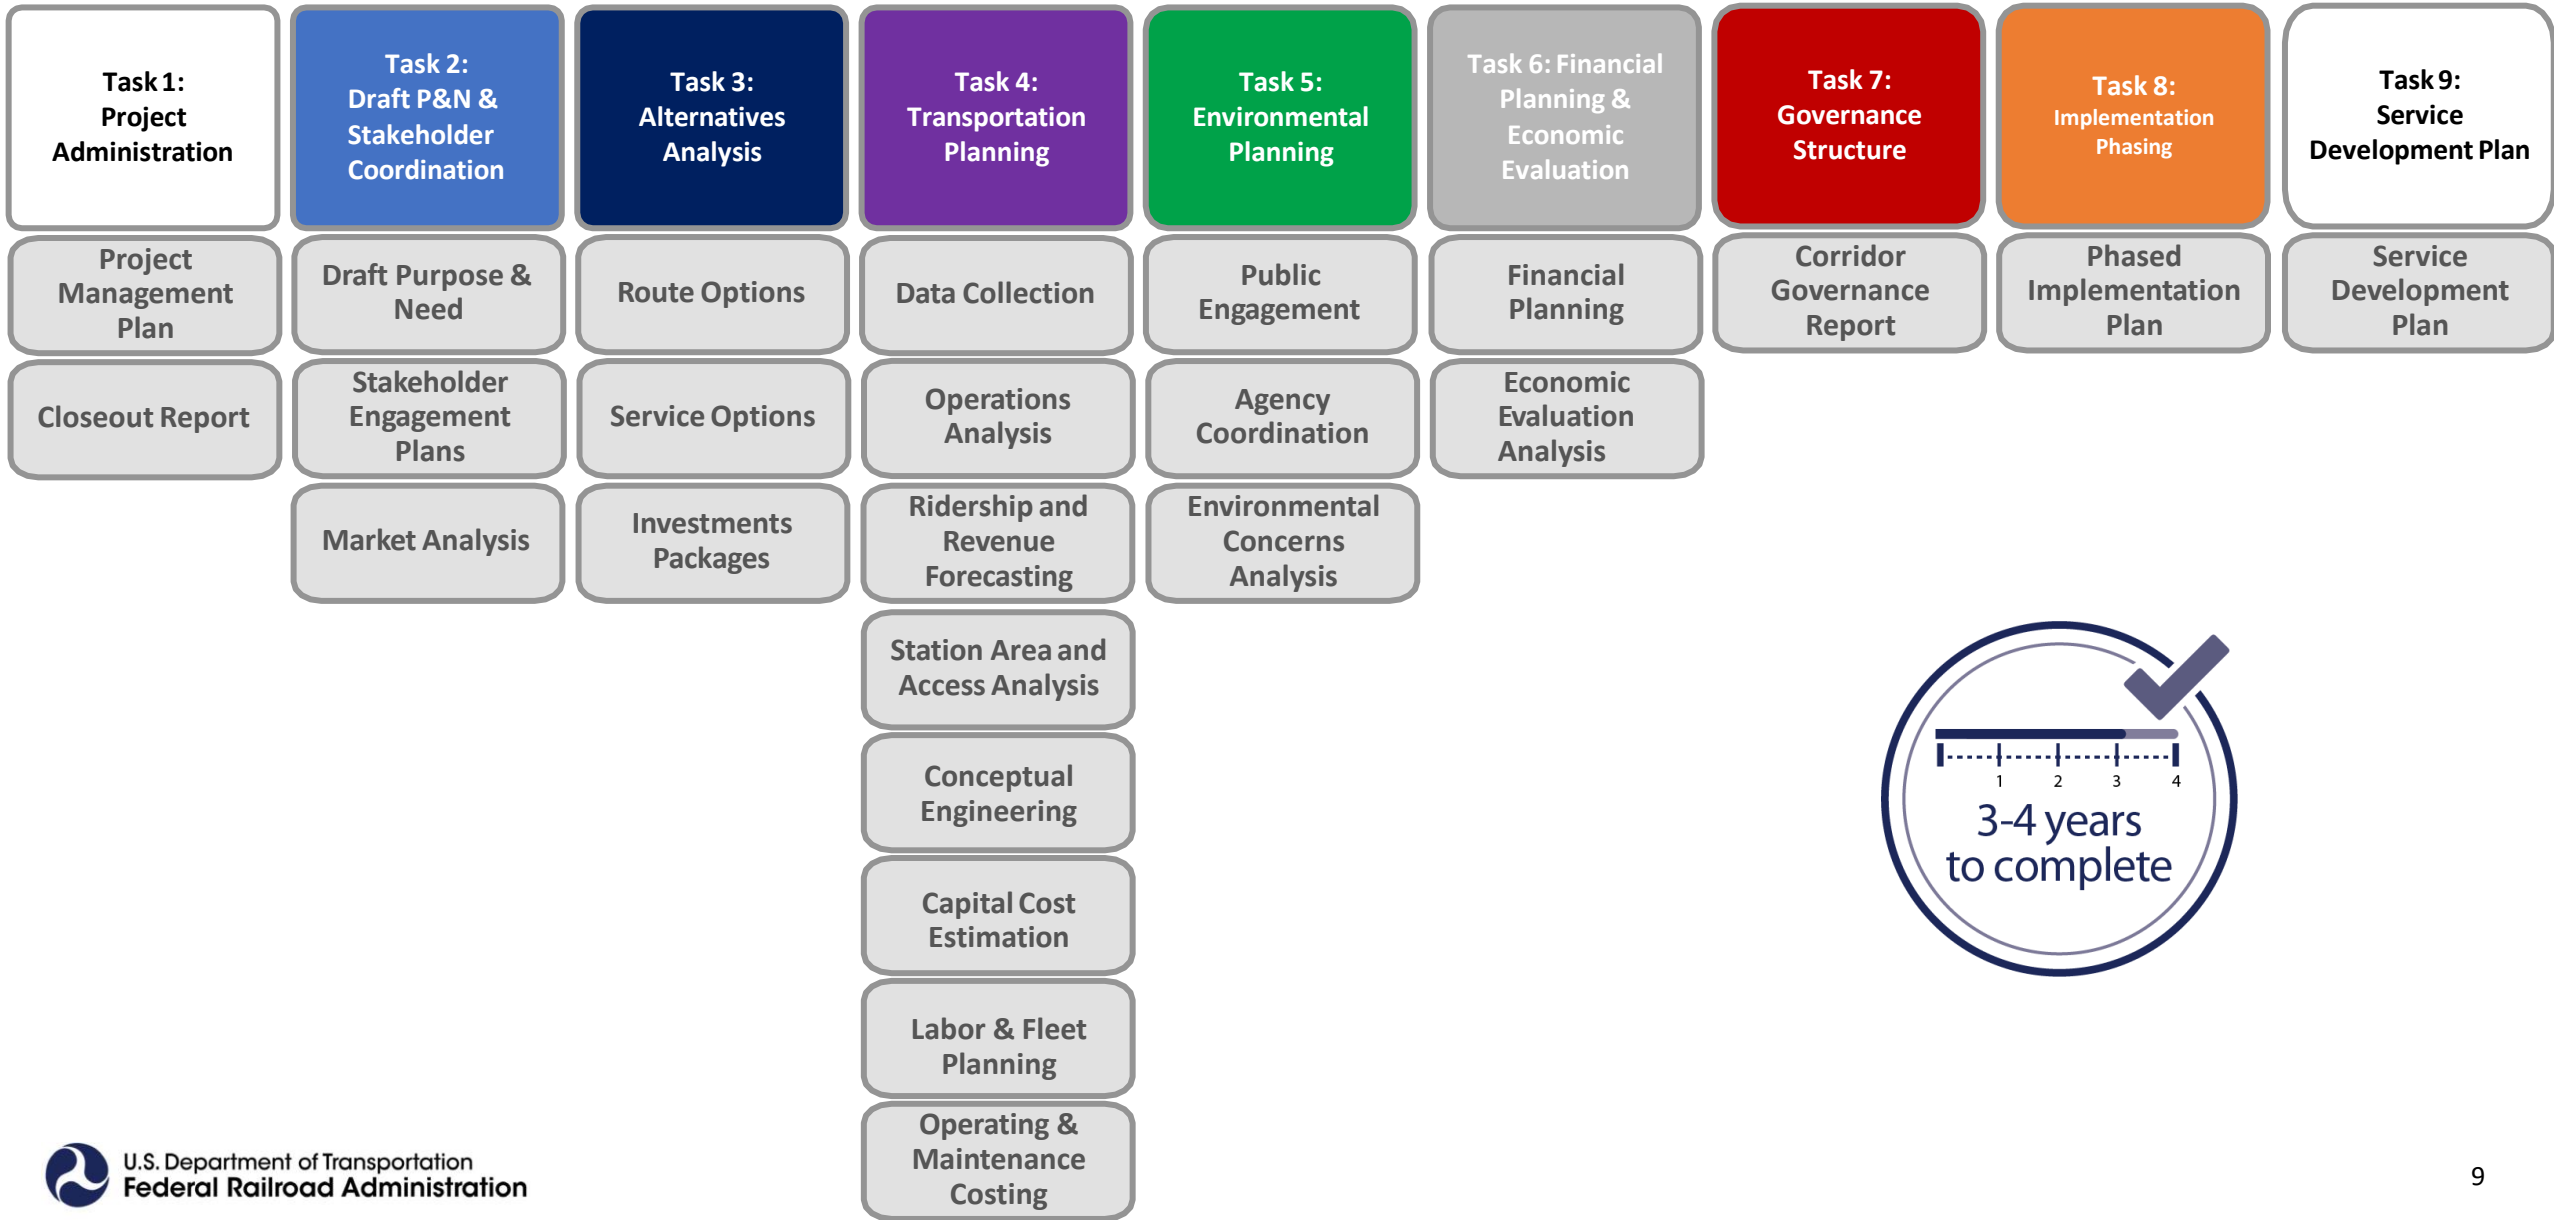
Task 1: Project Administration

Project Management Plan

Closeout Report

Task 2: Draft P&N & Stakeholder Coordination

Draft Purpose & Need

Stakeholder Engagement Plans

Market Analysis

Task 3: Alternatives Analysis

Route Options

Service Options

Investments Packages

Task 4: Transportation Planning

Data Collection

Operations Analysis

Ridership and Revenue Forecasting

Station Area and Access Analysis

Conceptual Engineering

Capital Cost Estimation

Labor & Fleet Planning

Operating & Maintenance Costing

Task 5: Environmental Planning

Public Engagement

Agency Coordination

Environmental Concerns Analysis

Task 6: Financial Planning & Economic Evaluation

Financial Planning

Economic Evaluation Analysis

Task 7: Governance Structure

Corridor Governance Report

Task 8: Implementation Phasing

Phased Implementation Plan

Task 9: Service Development Plan

Service Development Plan

1 2 3 4

3-4 years to complete

U.S. Department of Transportation
Federal Railroad Administration

9